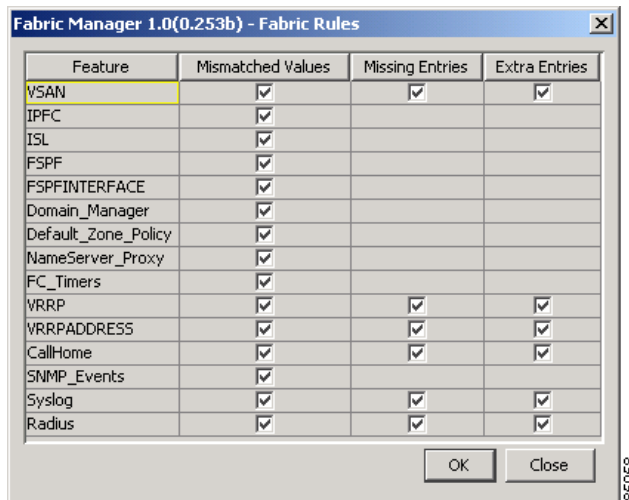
Fabric Manager 1.0(0.253b) - Fabric Rules

| Feature | Mismatched Values | Missing Entries | Extra Entries |
|---|---|---|---|
| VSAN | ☑ | ☑ | ☑ |
| IPFC | ☑ | | |
| ISL | ☑ | | |
| FSPF | ☑ | | |
| FSPFINTERFACE | ☑ | | |
| Domain_Manager | ☑ | | |
| Default_Zone_Policy | ☑ | | |
| NameServer_Proxy | ☑ | | |
| FC_Timers | ☑ | | |
| VRRP | ☑ | ☑ | ☑ |
| VRRPADDRESS | ☑ | ☑ | ☑ |
| CallHome | ☑ | ☑ | ☑ |
| SNMP_Events | ☑ | | |
| Syslog | ☑ | ☑ | ☑ |
| Radius | ☑ | ☑ | ☑ |

OK Close

85059